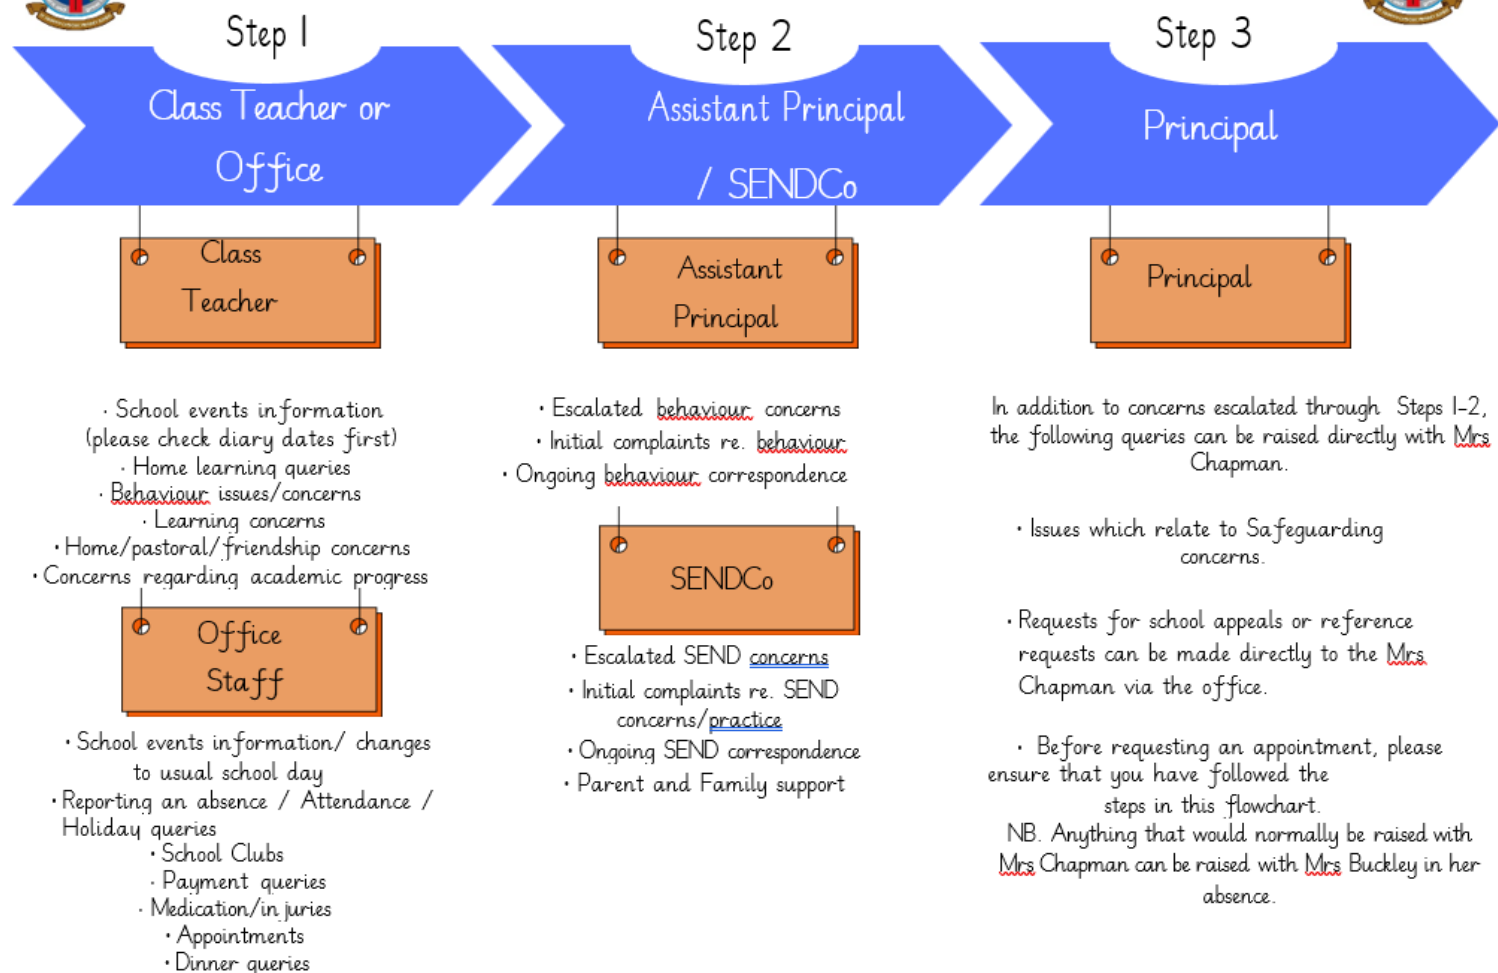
Step 1

Class Teacher or Office

Class Teacher

· School events information (please check diary dates first)
· Home learning queries
· Behaviour issues/concerns
· Learning concerns
· Home/pastoral/friendship concerns
· Concerns regarding academic progress

Office Staff

· School events information/ changes to usual school day
· Reporting an absence / Attendance / Holiday queries
· School Clubs
· Payment queries
· Medication/injuries
· Appointments
· Dinner queries

Step 2

Assistant Principal / SENDCo

Assistant Principal

· Escalated behaviour concerns
· Initial complaints re. behaviour
· Ongoing behaviour correspondence

SENDCo

· Escalated SEND concerns
· Initial complaints re. SEND concerns/practice
· Ongoing SEND correspondence
· Parent and Family support

Step 3

Principal

Principal

In addition to concerns escalated through Steps 1-2, the following queries can be raised directly with Mrs Chapman.

· Issues which relate to Safeguarding concerns.

· Requests for school appeals or reference requests can be made directly to the Mrs Chapman via the office.

· Before requesting an appointment, please ensure that you have followed the steps in this flowchart.
NB. Anything that would normally be raised with Mrs Chapman can be raised with Mrs Buckley in her absence.